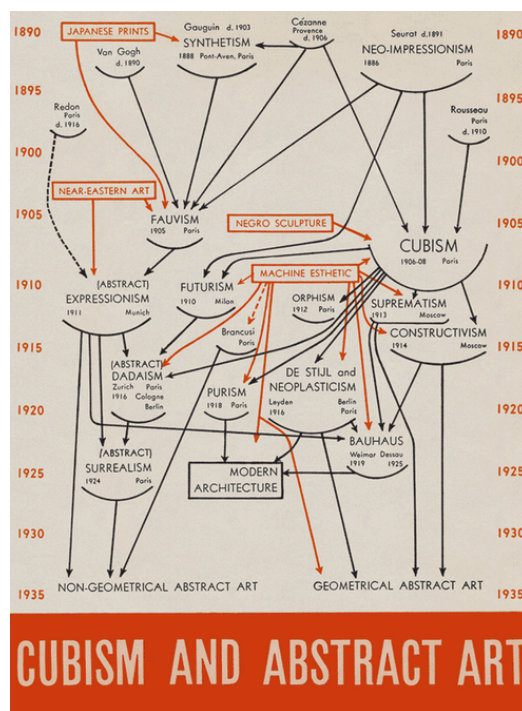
1890
JAPANESE PRINTS
Gauguin d. 1903
SYNTHETISM
1888 Pont-Aven, Paris
Cézanne
Provence
d. 1906
Seurat d. 1891
NEO-IMPRESSIONISM
1886 Paris
1890

Van Gogh
d. 1890

1895
Redon
Paris
d. 1916
Rousseau
Paris
d. 1910
1895

1900
1900

NEAR-EASTERN ART

1905
FAUVISM
1905 Paris
NEGRO SCULPTURE
CUBISM
1906-08 Paris
1905

1910
(ABSTRACT)
EXPRESSIONISM
1911 Munich
FUTURISM
1910 Milan
MACHINE ESTHETIC
ORPHISM
1912 Paris
SUPREMATISM
1913 Moscow
1910

Brancusi
Paris
CONSTRUCTIVISM
1914 Moscow

1915
(ABSTRACT)
DADAISM
Zurich Paris
1916 Cologne
Berlin
DE STIJL and
NEOPLASTICISM
Leyden Berlin
1916 Paris
1915

PURISM
1918 Paris

1920
1920

BAUHAUS
Weimar Dessau
1919 1925

1925
(ABSTRACT)
SURREALISM
1924 Paris
MODERN
ARCHITECTURE
1925

1930
1930

1935
NON-GEOMETRICAL ABSTRACT ART
GEOMETRICAL ABSTRACT ART
1935

CUBISM AND ABSTRACT ART